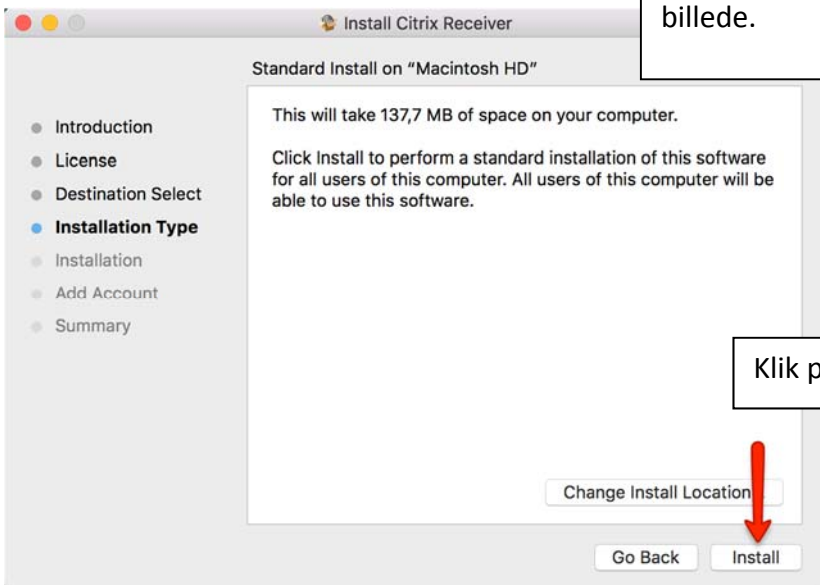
Install Citrix Receiver

billede.

Standard Install on "Macintosh HD"

Introduction
License
Destination Select
Installation Type
Installation
Add Account
Summary

This will take 137,7 MB of space on your computer.

Click Install to perform a standard installation of this software for all users of this computer. All users of this computer will be able to use this software.

Klik p

Change Install Location

Go Back
Install